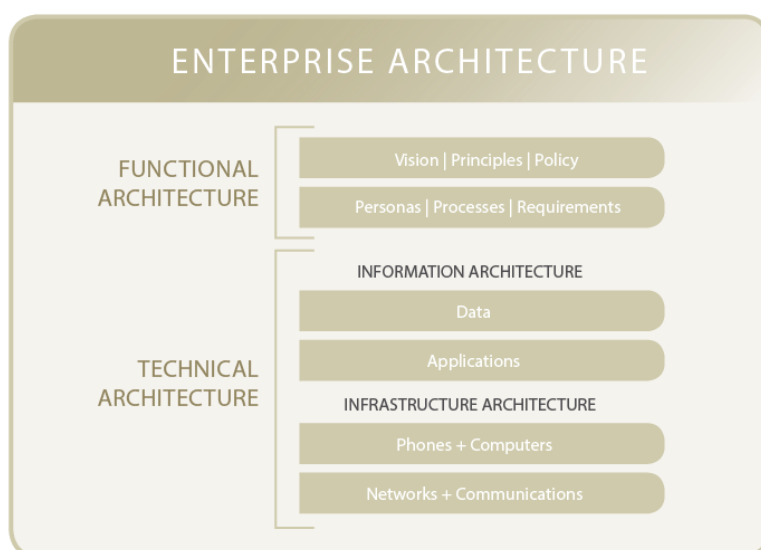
ENTERPRISE ARCHITECTURE

FUNCTIONAL ARCHITECTURE

Vision | Principles | Policy

Personas | Processes | Requirements

TECHNICAL ARCHITECTURE

INFORMATION ARCHITECTURE

Data

Applications

INFRASTRUCTURE ARCHITECTURE

Phones + Computers

Networks + Communications